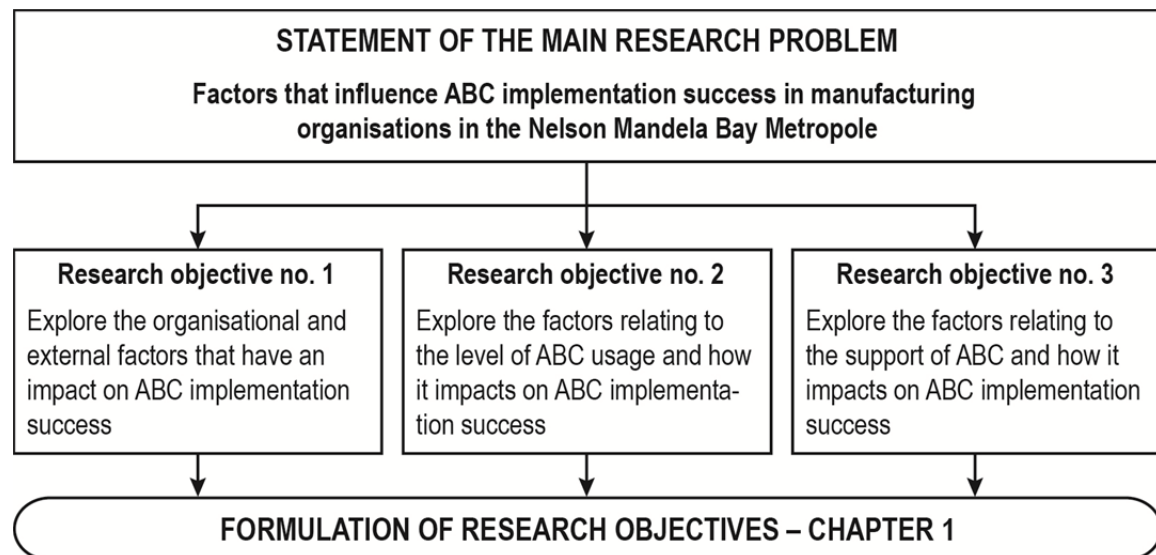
STATEMENT OF THE MAIN RESEARCH PROBLEM

Factors that influence ABC implementation success in manufacturing organisations in the Nelson Mandela Bay Metropole

Research objective no. 1

Explore the organisational and external factors that have an impact on ABC implementation success

Research objective no. 2

Explore the factors relating to the level of ABC usage and how it impacts on ABC implementation success

Research objective no. 3

Explore the factors relating to the support of ABC and how it impacts on ABC implementation success

FORMULATION OF RESEARCH OBJECTIVES – CHAPTER 1